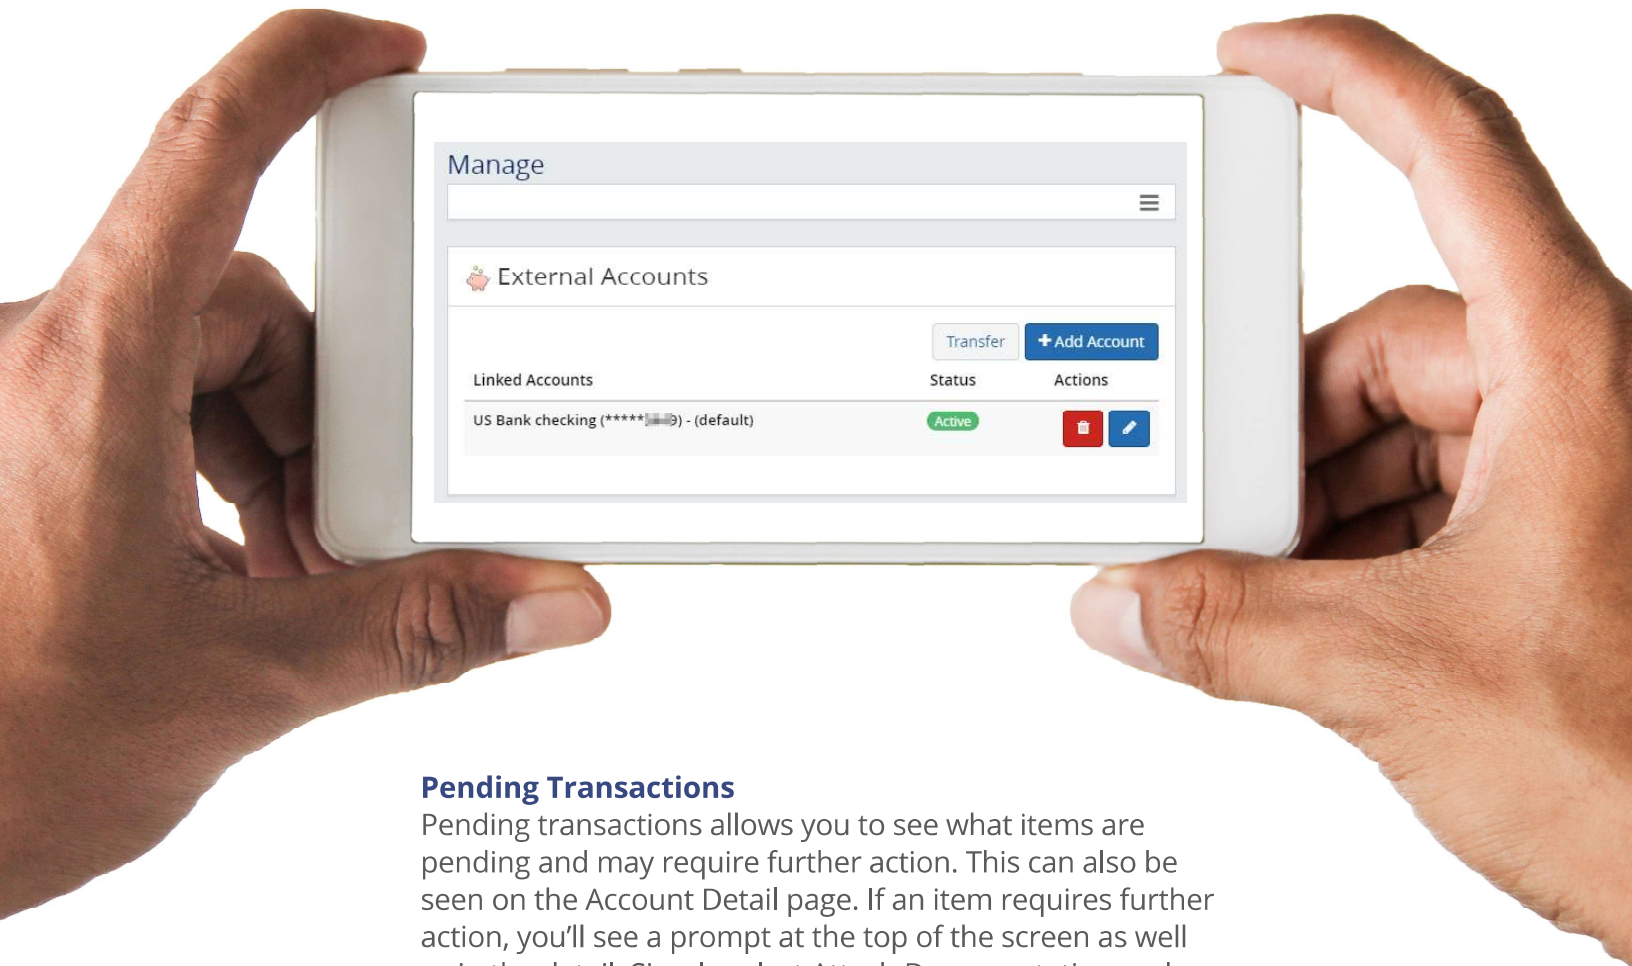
Manage

External Accounts

Transfer

+ Add Account

| Linked Accounts | Status | Actions |
|---|---|---|
| US Bank checking (*****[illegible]9) - (default) | Active | |

Pending Transactions

Pending transactions allows you to see what items are pending and may require further action. This can also be seen on the Account Detail page. If an item requires further action, you'll see a prompt at the top of the screen as well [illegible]